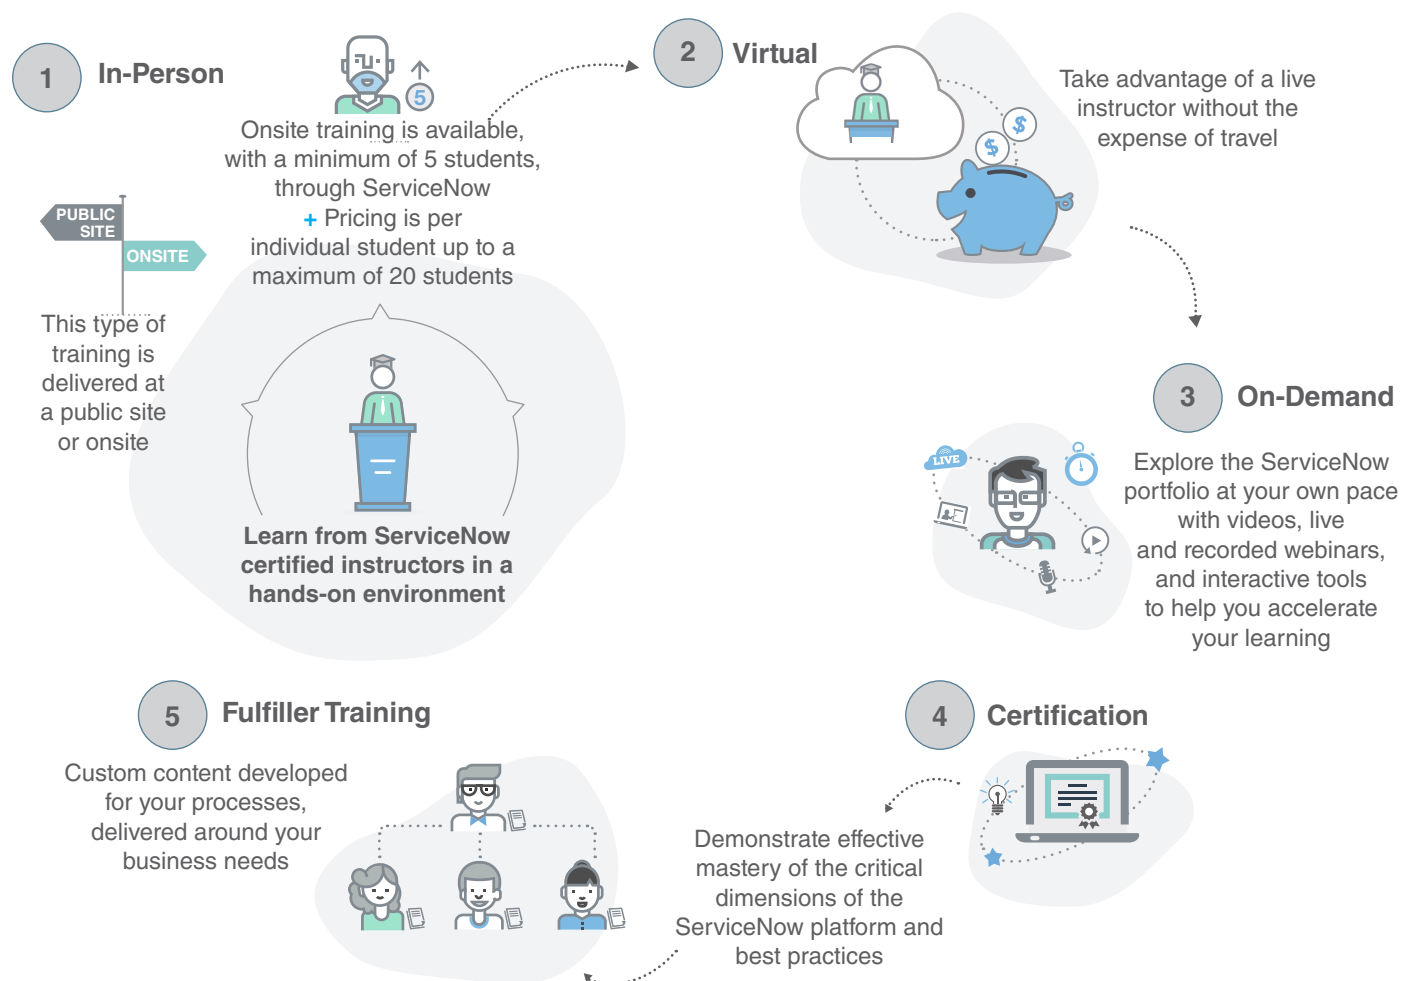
1 In-Person

5

Onsite training is available, with a minimum of 5 students, through ServiceNow + Pricing is per individual student up to a maximum of 20 students

PUBLIC SITE

ONSITE

This type of training is delivered at a public site or onsite

Learn from ServiceNow certified instructors in a hands-on environment

2 Virtual

Take advantage of a live instructor without the expense of travel

3 On-Demand

LIVE

Explore the ServiceNow portfolio at your own pace with videos, live and recorded webinars, and interactive tools to help you accelerate your learning

4 Certification

Demonstrate effective mastery of the critical dimensions of the ServiceNow platform and best practices

5 Fulfiller Training

Custom content developed for your processes, delivered around your business needs